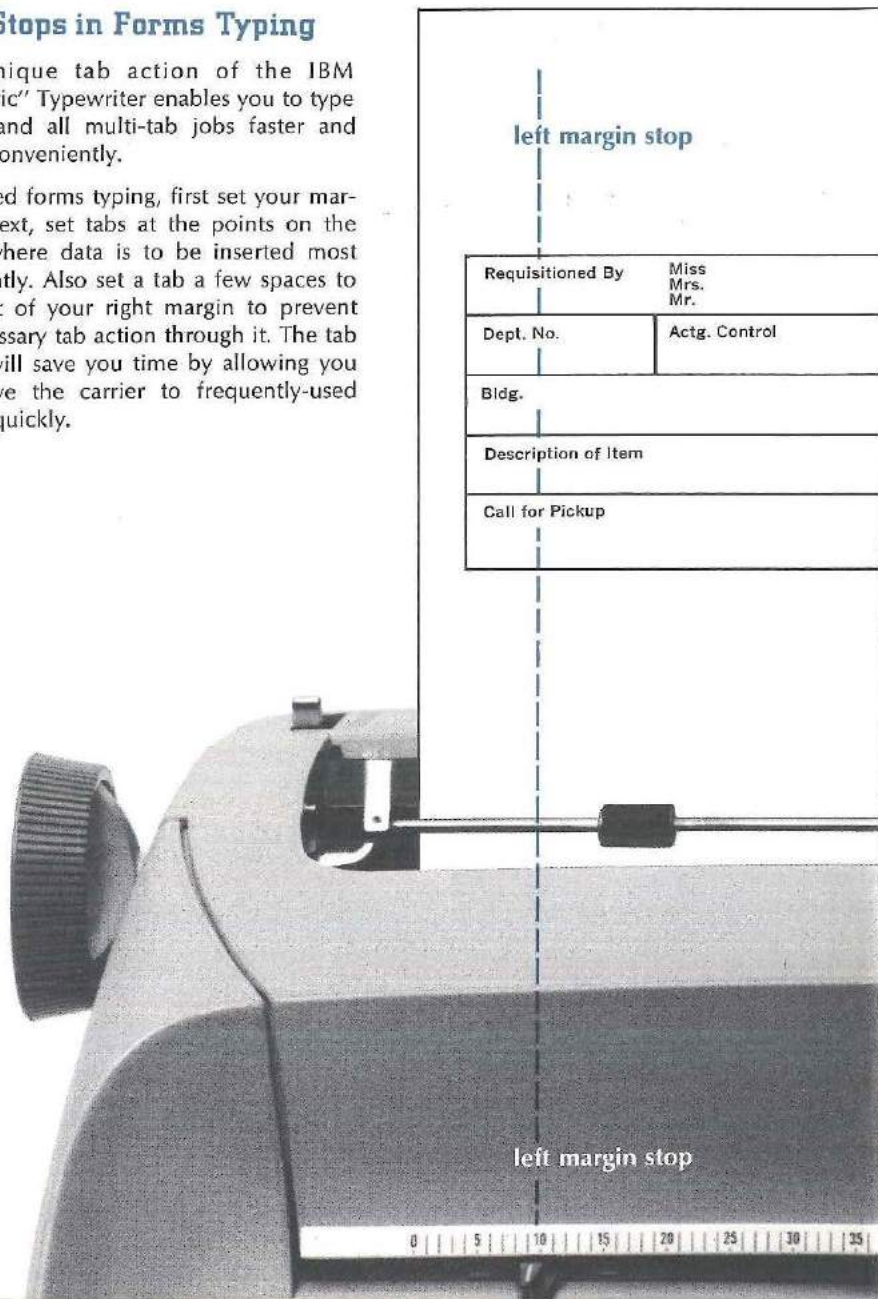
Stops in Forms Typing

nique tab action of the IBM ic" Typewriter enables you to type and all multi-tab jobs faster and onveniently.

ed forms typing, first set your marext, set tabs at the points on the where data is to be inserted most ntly. Also set a tab a few spaces to t of your right margin to prevent ssary tab action through it. The tab vill save you time by allowing you ve the carrier to frequently-used quickly.

left margin stop

| Requisitioned By | Miss Mrs. Mr. |
|---|---|
| Dept. No. | Actg. Control |
| Bldg. | |
| Description of Item | |
| Call for Pickup | |

left margin stop

0 5 10 15 20 25 30 35